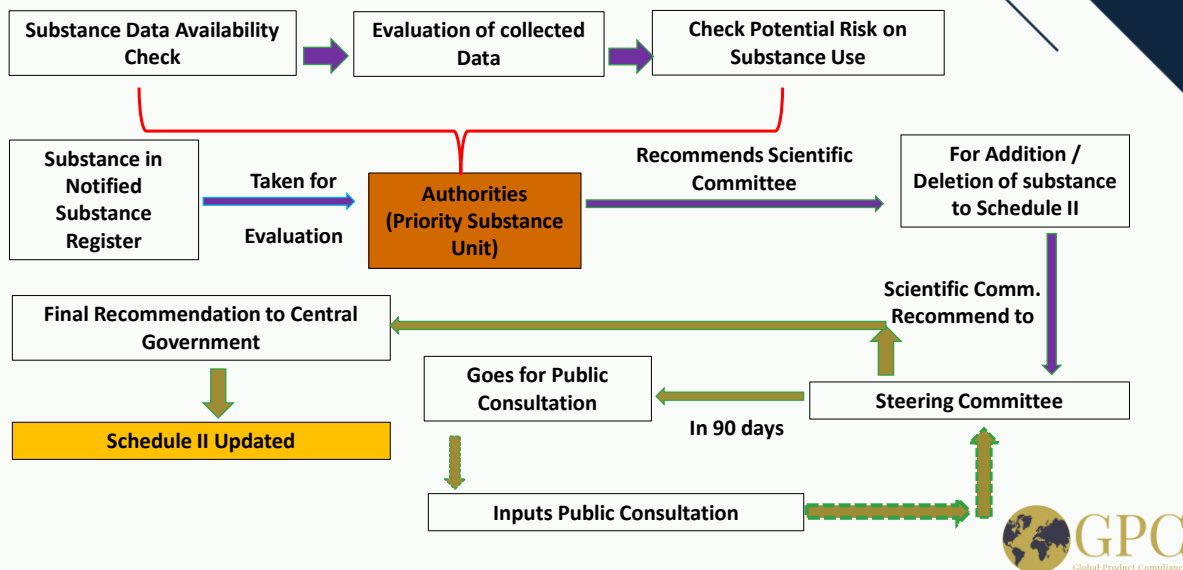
Substance Data Availability Check

Evaluation of collected Data

Check Potential Risk on Substance Use

Substance in Notified Substance Register

Taken for Evaluation

Authorities (Priority Substance Unit)

Recommends Scientific Committee

For Addition / Deletion of substance to Schedule II

Scientific Comm. Recommend to

Final Recommendation to Central Government

Goes for Public Consultation

Steering Committee

In 90 days

Schedule II Updated

Inputs Public Consultation

GPC
Global Product Compliance